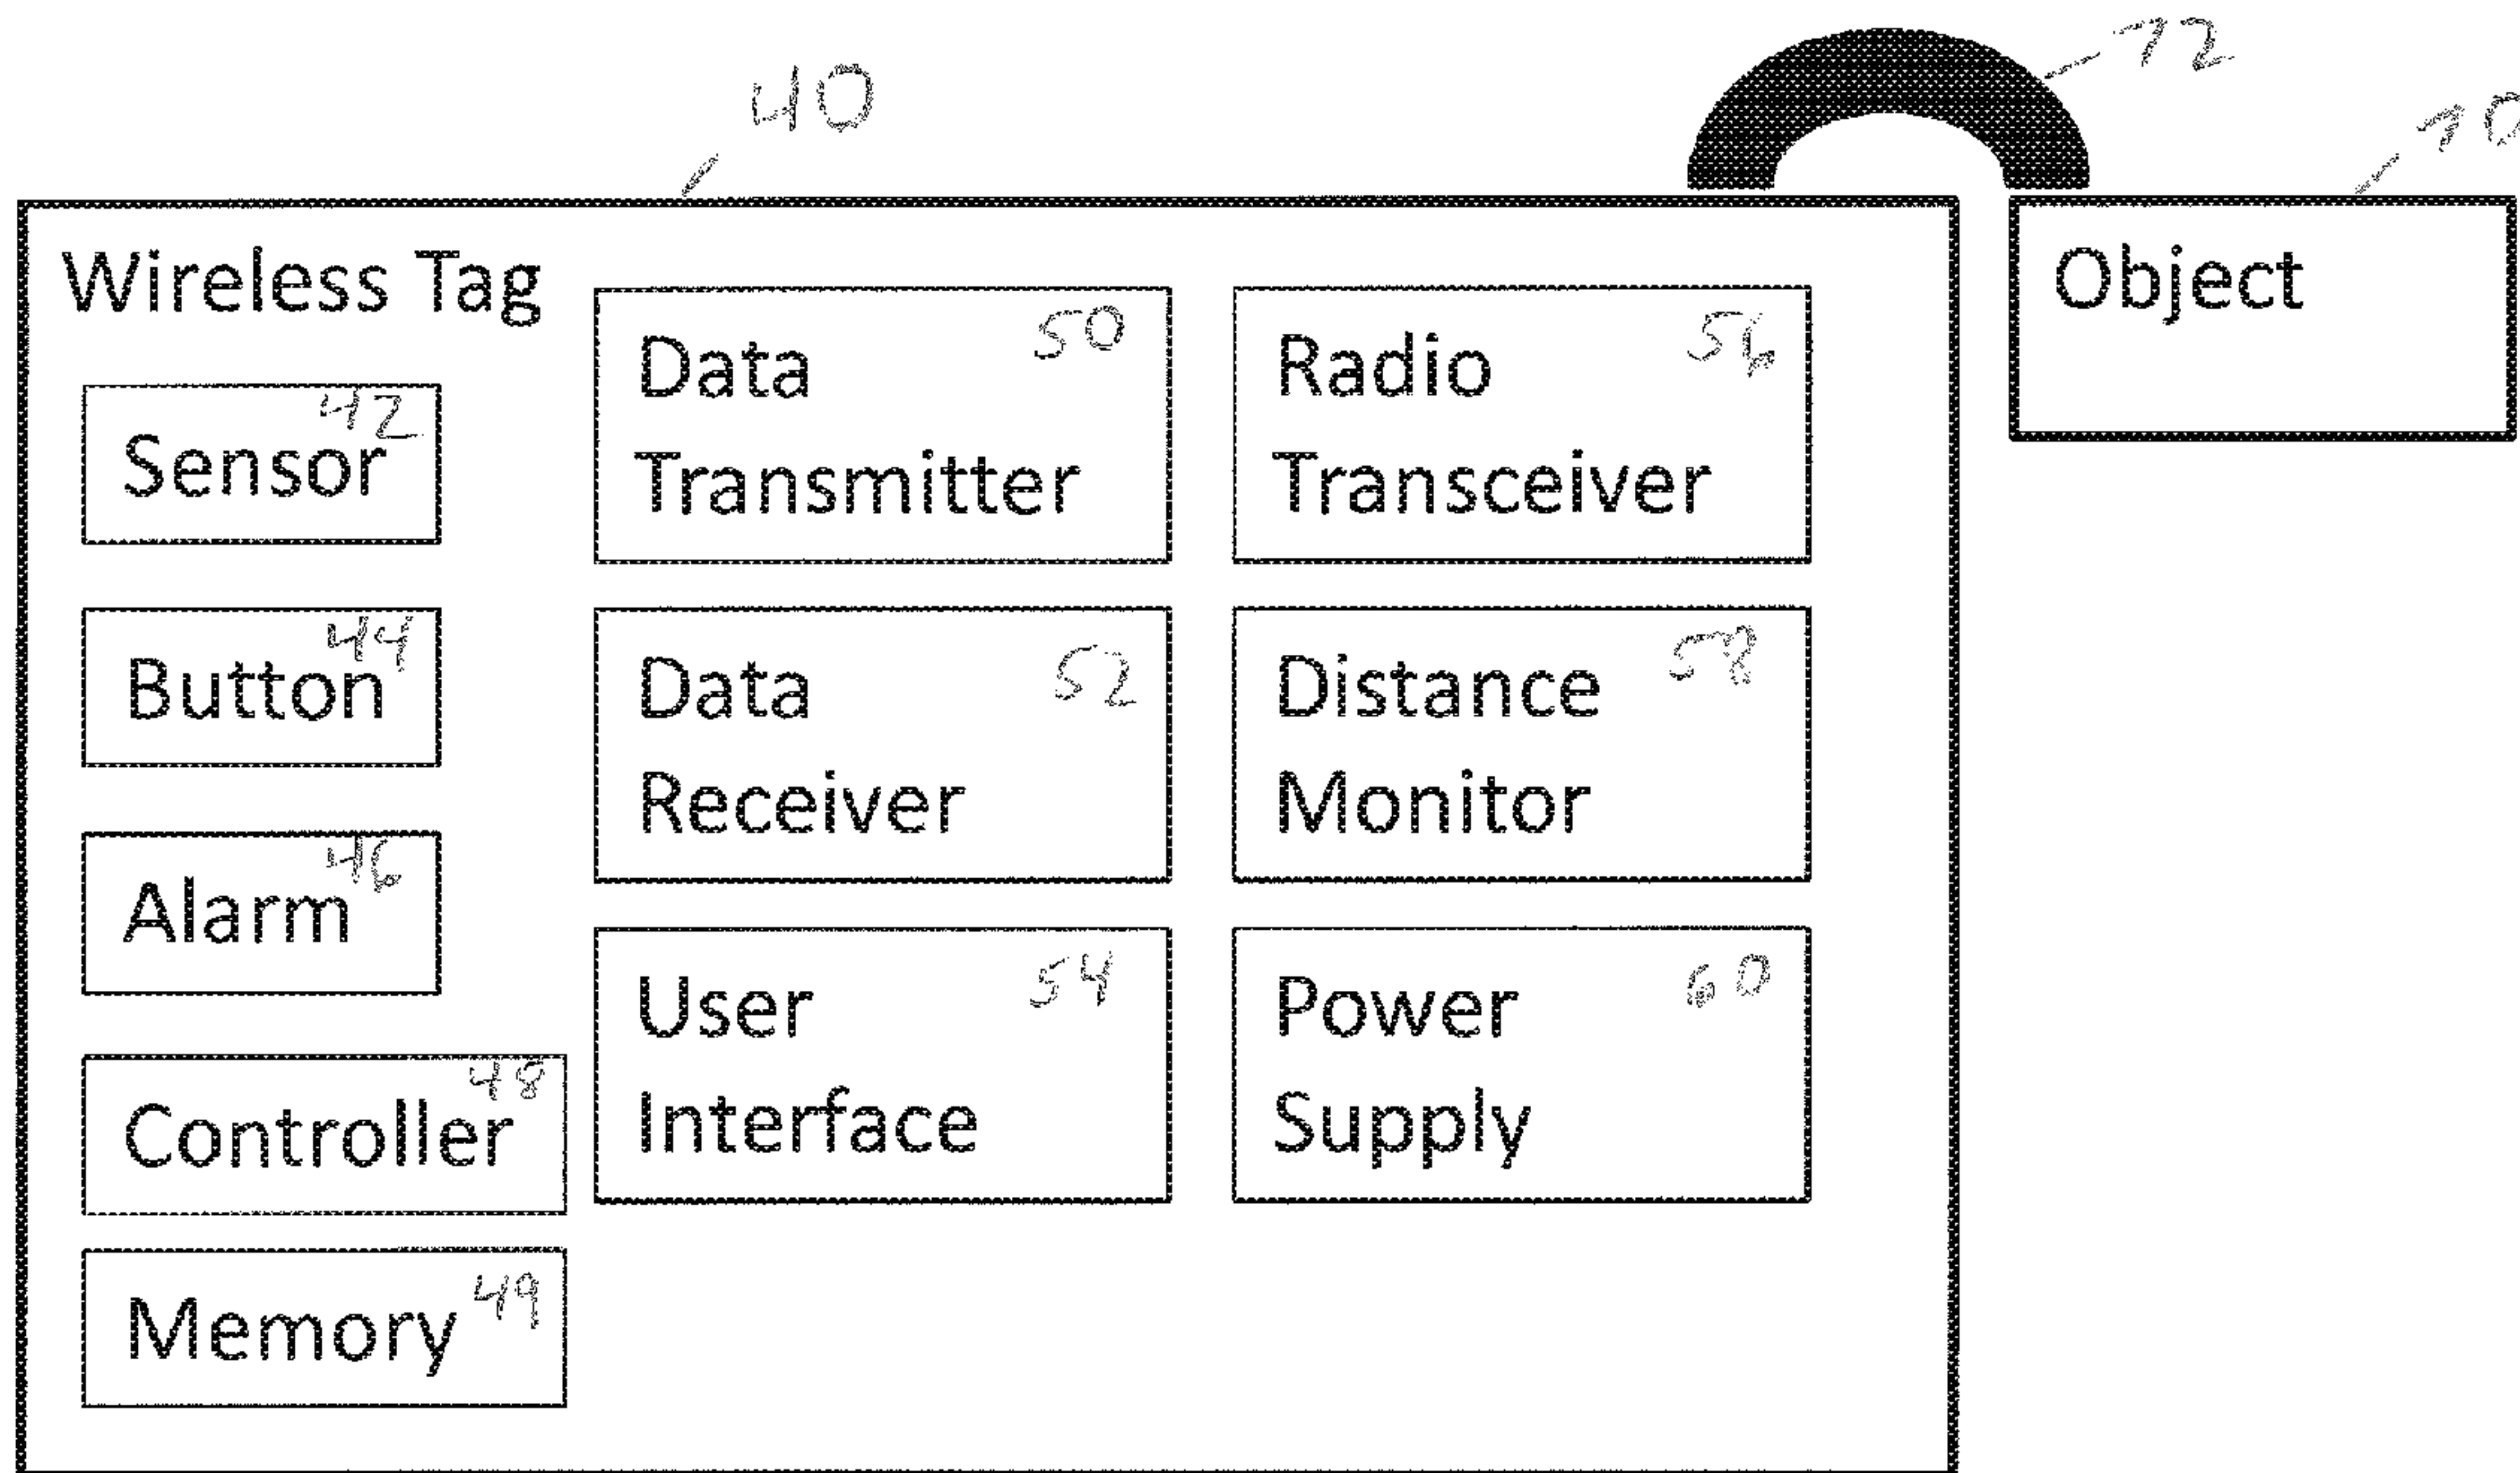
40

72

70

Wireless Tag

Sensor 42

Button 44

Alarm 46

Controller 48

Memory 49

Data Transmitter 50

Data Receiver 52

User Interface 54

Radio Transceiver 56

Distance Monitor 58

Power Supply 60

Object